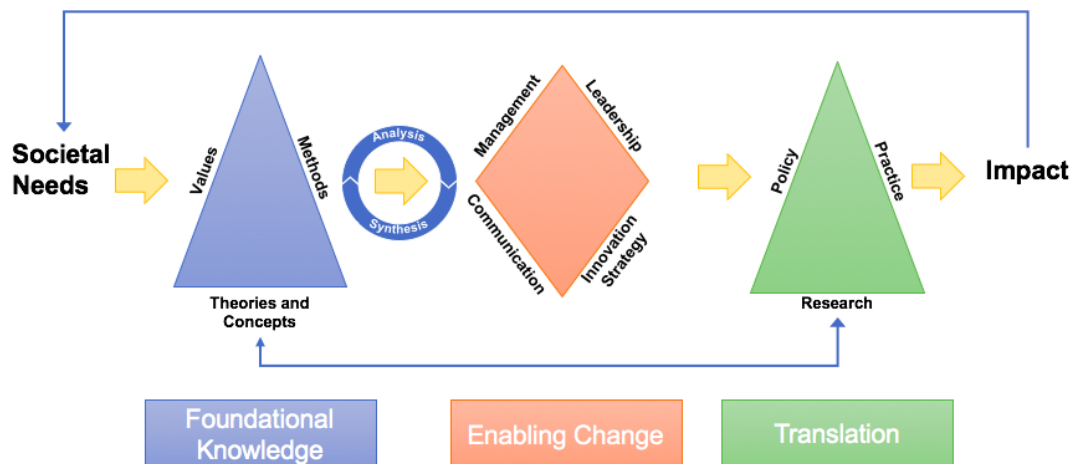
Societal Needs

Values

Methods

Theories and Concepts

Analysis

Synthesis

Management

Leadership

Communication

Innovation Strategy

Policy

Practice

Research

Impact

Foundational Knowledge

Enabling Change

Translation